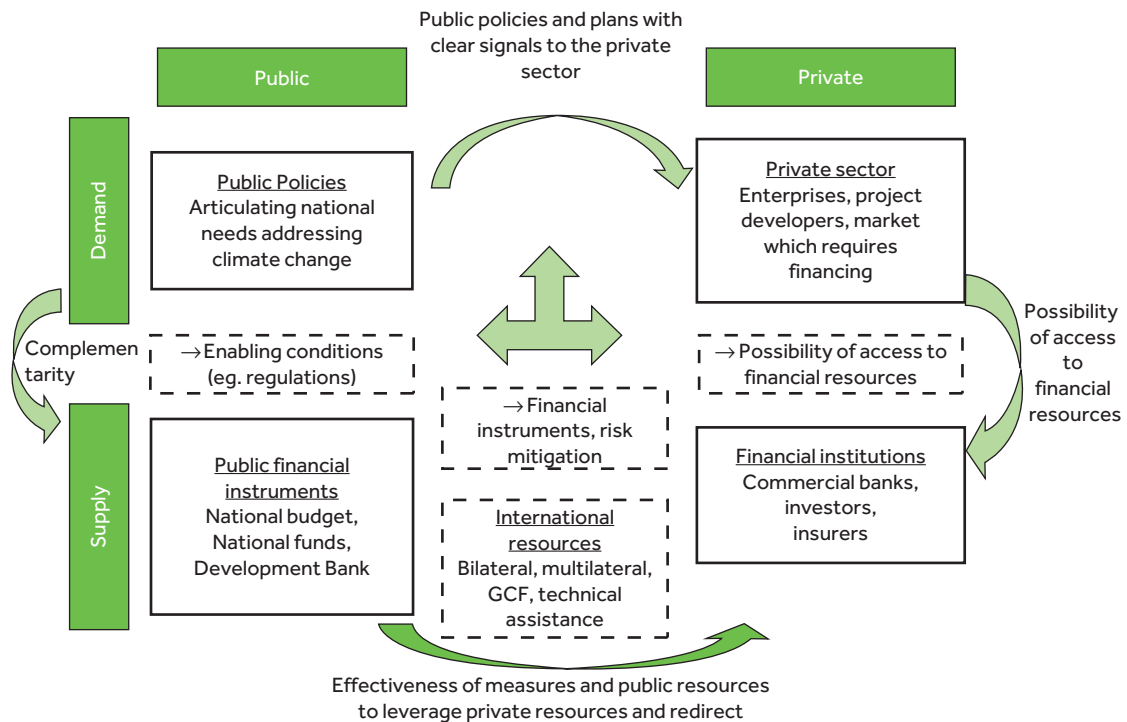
Public policies and plans with clear signals to the private sector

Public

Private

Demand

Public Policies
Articulating national needs addressing climate change

Private sector
Enterprises, project developers, market which requires financing

Possibility of access to financial resources

Complementarity

→Enabling conditions (eg. regulations)

→Possibility of access to financial resources

→Financial instruments, risk mitigation

Supply

Public financial instruments
National budget, National funds, Development Bank

International resources
Bilateral, multilateral, GCF, technical assistance

Financial institutions
Commercial banks, investors, insurers

Effectiveness of measures and public resources to leverage private resources and redirect